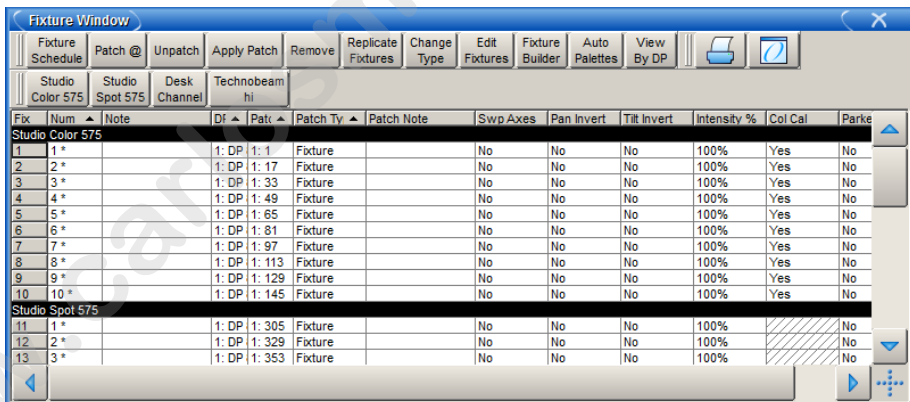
Fixture Window

Fixture Schedule | Patch @ | Unpatch | Apply Patch | Remove | Replicate Fixtures | Change Type | Edit Fixtures | Fixture Builder | Auto Palettes | View By DP

Studio Color 575 | Studio Spot 575 | Desk Channel | Technobeam hi

| Fix | Num ▲ | Note | DF ▲ | Patc ▲ | Patch Ty ▲ | Patch Note | Swp Axes | Pan Invert | Tilt Invert | Intensity % | Col Cal | Parke |
|---|---|---|---|---|---|---|---|---|---|---|---|---|
| Studio Color 575 | | | | | | | | | | | | |
| 1 | 1 * | | 1: DP | 1: 1 | Fixture | | No | No | No | 100% | Yes | No |
| 2 | 2 * | | 1: DP | 1: 17 | Fixture | | No | No | No | 100% | Yes | No |
| 3 | 3 * | | 1: DP | 1: 33 | Fixture | | No | No | No | 100% | Yes | No |
| 4 | 4 * | | 1: DP | 1: 49 | Fixture | | No | No | No | 100% | Yes | No |
| 5 | 5 * | | 1: DP | 1: 65 | Fixture | | No | No | No | 100% | Yes | No |
| 6 | 6 * | | 1: DP | 1: 81 | Fixture | | No | No | No | 100% | Yes | No |
| 7 | 7 * | | 1: DP | 1: 97 | Fixture | | No | No | No | 100% | Yes | No |
| 8 | 8 * | | 1: DP | 1: 113 | Fixture | | No | No | No | 100% | Yes | No |
| 9 | 9 * | | 1: DP | 1: 129 | Fixture | | No | No | No | 100% | Yes | No |
| 10 | 10 * | | 1: DP | 1: 145 | Fixture | | No | No | No | 100% | Yes | No |
| Studio Spot 575 | | | | | | | | | | | | |
| 11 | 1 * | | 1: DP | 1: 305 | Fixture | | No | No | No | 100% | | No |
| 12 | 2 * | | 1: DP | 1: 329 | Fixture | | No | No | No | 100% | | No |
| 13 | 3 * | | 1: DP | 1: 353 | Fixture | | No | No | No | 100% | | No |